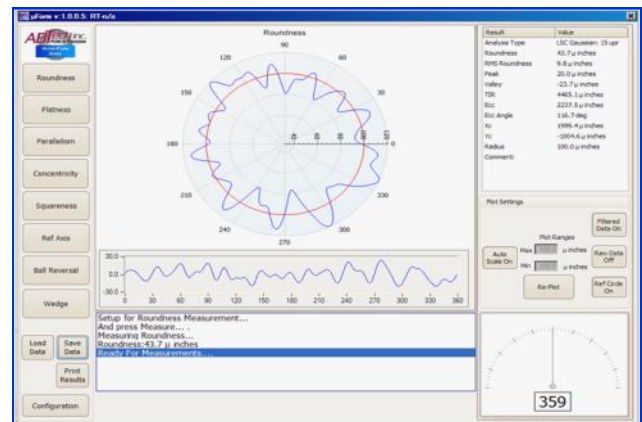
µForm v:1.0.0.5: RT-n/a

AEROTEC

Roundness
Flatness
Parallelism
Concentricity
Squareness
Ref Axis
Ball Reversal
Wedge

Load Data
Save Data
Print Results
Configuration

Roundness
90
120
60
150
30
180
0
210
330
240
300
270

30.0
0.0
-30.0
0 30 60 90 120 150 180 210 240 270 300 330 360

Setup for Roundness Measurement...
And press Measure....
Measuring Roundness...
Roundness:43.7 µ inches
Ready For Measurements....

| Result | Value |
|---|---|
| Analysis Type | LSC Gaussian: 15 upr |
| Roundness | 43.7 µ inches |
| RMS Roundness | 9.8 µ inches |
| Peak | 20.0 µ inches |
| Valley | -23.7 µ inches |
| TIR | 4465.1 µ inches |
| Ecc | 2237.5 µ inches |
| Ecc Angle | 116.7 deg |
| Xc | 1999.4 µ inches |
| Yc | -1004.6 µ inches |
| Radius | 100.0 µ inches |
| Comment | |

Plot Settings
Filtered Data On
Plot Ranges
Auto Scale On
Max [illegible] µ inches
Min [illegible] µ inches
Raw Data Off
Re-Plot
Ref Circle On

359